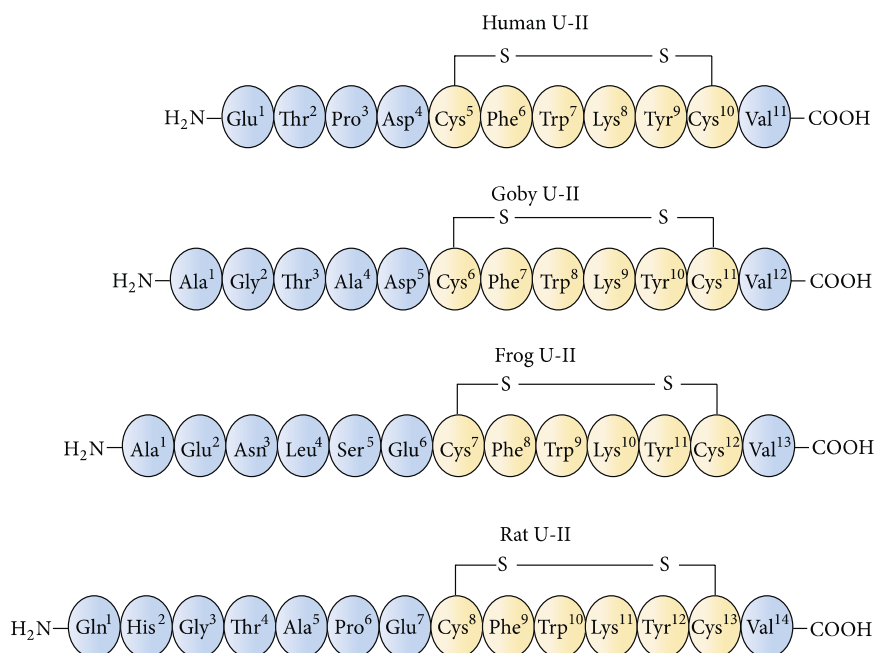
Human U-II

S — S

$H_2N$— Glu$^1$ Thr$^2$ Pro$^3$ Asp$^4$ Cys$^5$ Phe$^6$ Trp$^7$ Lys$^8$ Tyr$^9$ Cys$^{10}$ Val$^{11}$ —COOH

Goby U-II

S — S

$H_2N$— Ala$^1$ Gly$^2$ Thr$^3$ Ala$^4$ Asp$^5$ Cys$^6$ Phe$^7$ Trp$^8$ Lys$^9$ Tyr$^{10}$ Cys$^{11}$ Val$^{12}$ —COOH

Frog U-II

S — S

$H_2N$— Ala$^1$ Glu$^2$ Asn$^3$ Leu$^4$ Ser$^5$ Glu$^6$ Cys$^7$ Phe$^8$ Trp$^9$ Lys$^{10}$ Tyr$^{11}$ Cys$^{12}$ Val$^{13}$ —COOH

Rat U-II

S — S

$H_2N$— Gln$^1$ His$^2$ Gly$^3$ Thr$^4$ Ala$^5$ Pro$^6$ Glu$^7$ Cys$^8$ Phe$^9$ Trp$^{10}$ Lys$^{11}$ Tyr$^{12}$ Cys$^{13}$ Val$^{14}$ —COOH